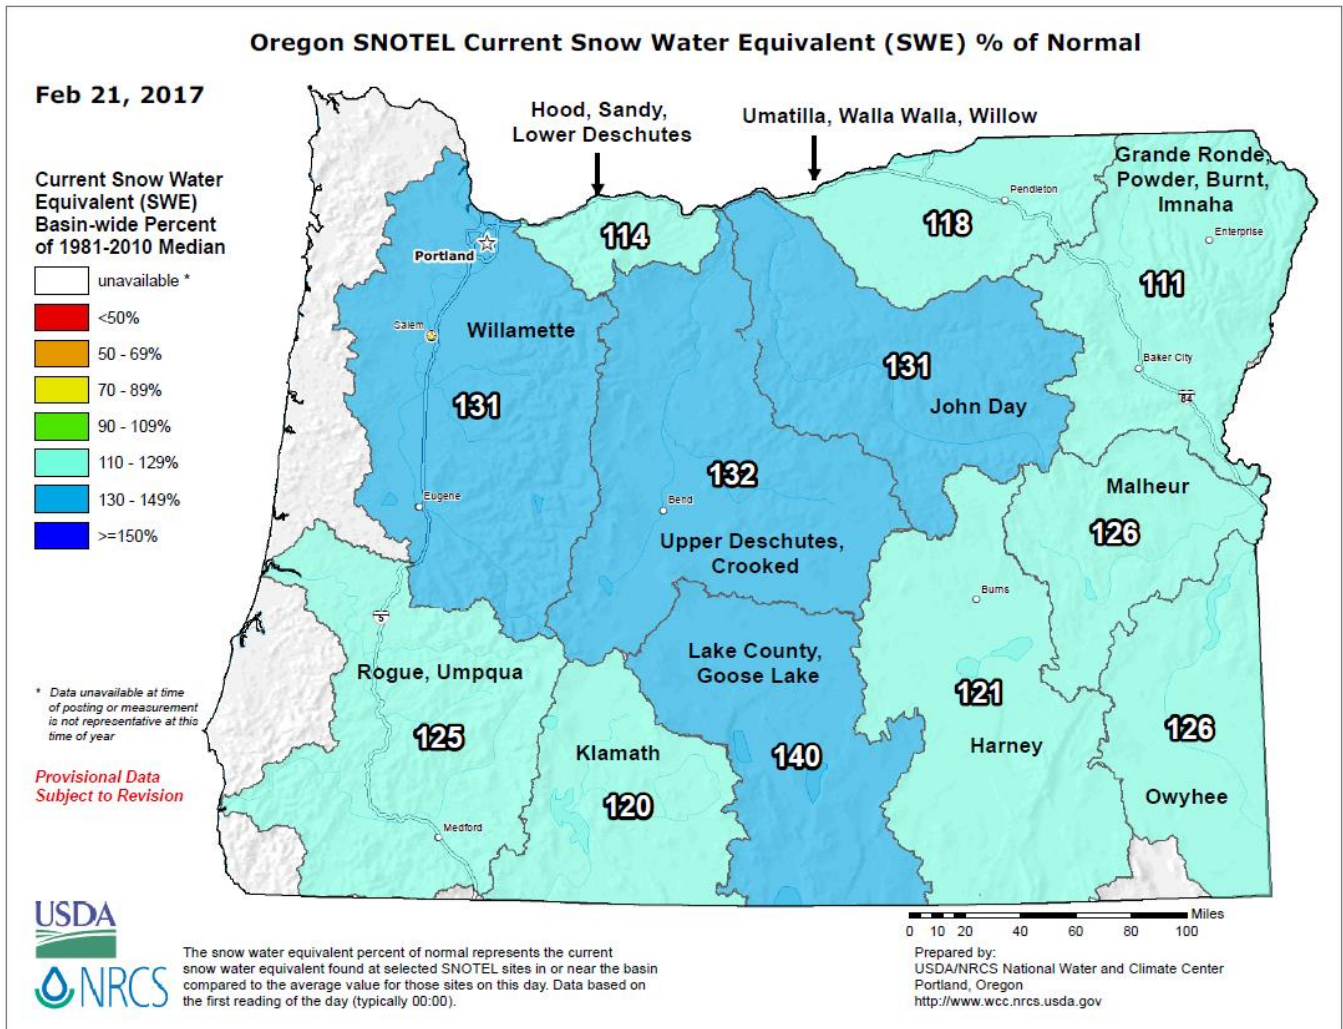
Oregon SNOTEL Current Snow Water Equivalent (SWE) % of Normal

Feb 21, 2017

Current Snow Water Equivalent (SWE) Basin-wide Percent of 1981-2010 Median

unavailable *
<50%
50 - 69%
70 - 89%
90 - 109%
110 - 129%
130 - 149%
>=150%

* Data unavailable at time of posting or measurement is not representative at this time of year

Provisional Data Subject to Revision

Hood, Sandy, Lower Deschutes
Umatilla, Walla Walla, Willow
Grande Ronde, Powder, Burnt, Imnaha

Portland
Salem
Eugene
Bend
Pendleton
Enterprise
Baker City
84
Burns
Medford
5

114
118
111
Willamette
131
131
John Day
132
Upper Deschutes, Crooked
Malheur
126
Lake County, Goose Lake
Rogue, Umpqua
125
Klamath
120
140
121
Harney
126
Owyhee

Miles
0 10 20 40 60 80 100

USDA
NRCS

The snow water equivalent percent of normal represents the current snow water equivalent found at selected SNOTEL sites in or near the basin compared to the average value for those sites on this day. Data based on the first reading of the day (typically 00:00).

Prepared by:
USDA/NRCS National Water and Climate Center
Portland, Oregon
http://www.wcc.nrcs.usda.gov